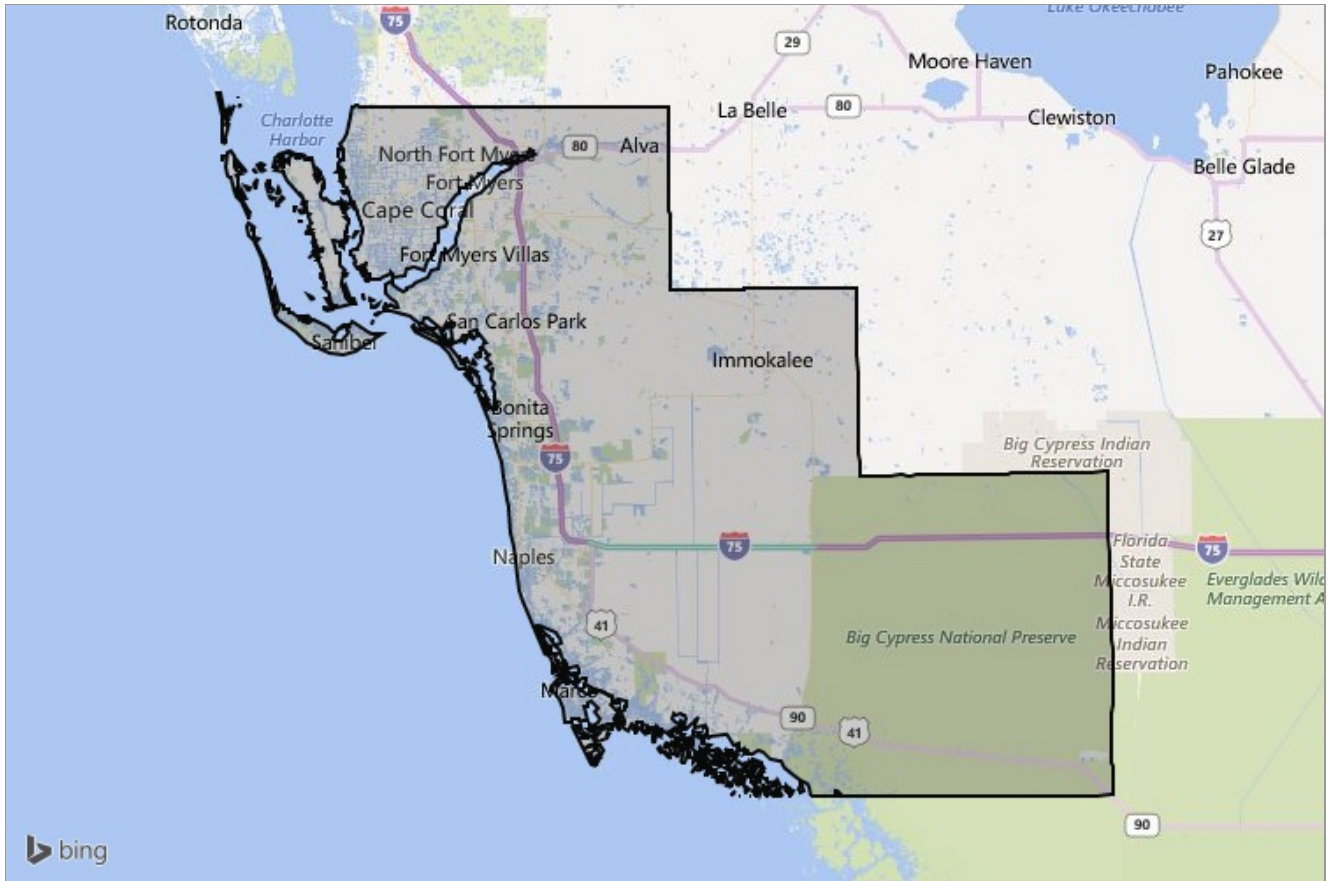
Lake Okeechobee

Rotonda

75

29

Moore Haven

Pahokee

La Belle

80

Clewiston

Charlotte Harbor

North Fort Myers

80

Alva

Belle Glade

Fort Myers

Cape Coral

27

Fort Myers Villas

San Carlos Park

Sanibel

Immokalee

Bonita Springs

75

Big Cypress Indian Reservation

Florida State Miccosukee I.R.

75

Everglades Wild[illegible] Management A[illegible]

75

Naples

41

Big Cypress National Preserve

Miccosukee Indian Reservation

Marco

90

41

90

bing